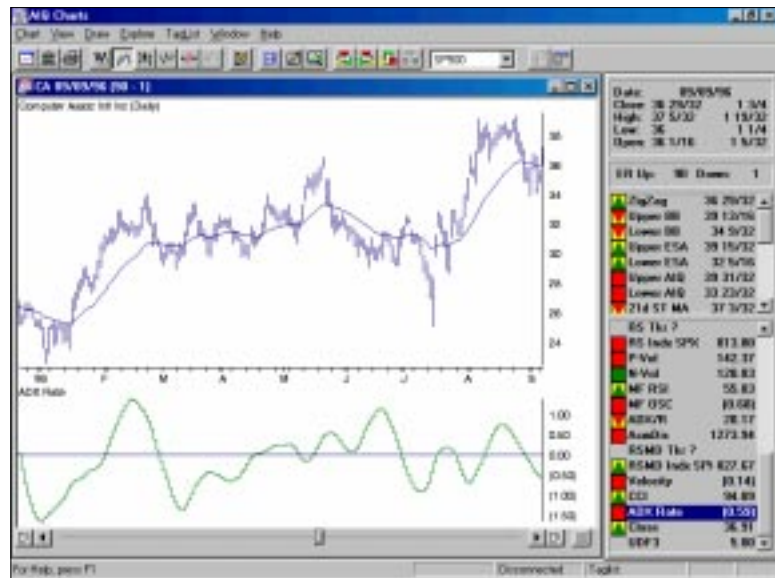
AIQ Charts
Chart View Draw Explore TagList Window Help
SPX00
CA 09/05/96 (90 - 1)
Computer Assoc Intl Inc (Daily)
38
36
34
32
30
28
26
24
96 F M A M J J A S
ADX Rate
1.00
0.50
(0.50)
(1.00)
(1.50)
Date: 09/05/96
Close: 36 29/32 1 3/4
High: 37 5/32 1 13/32
Low: 36 1 1/4
Open: 36 1/16 1 5/32
ER Up: 98 Down: 1
ZigZag 36 29/32
Upper BB 39 13/16
Lower BB 34 9/32
Upper ESA 39 15/32
Lower ESA 32 5/16
Upper AIQ 39 31/32
Lower AIQ 33 23/32
21d ST MA 37 3/32
RS Tkr ?
RS Indx SPX 813.80
P-Vol 142.37
N-Vol 126.83
MF RSI 55.83
MF OSC (0.68)
ADX/R 28.17
NumDiv 1273.98
RSMD Tkr ?
RSMD Indx SPX 827.67
Velocity (0.14)
CCI 94.89
ADX Rate (0.50)
Close 36.91
UDF3 9.80
For Help, press F1
Disconnected
Taglist